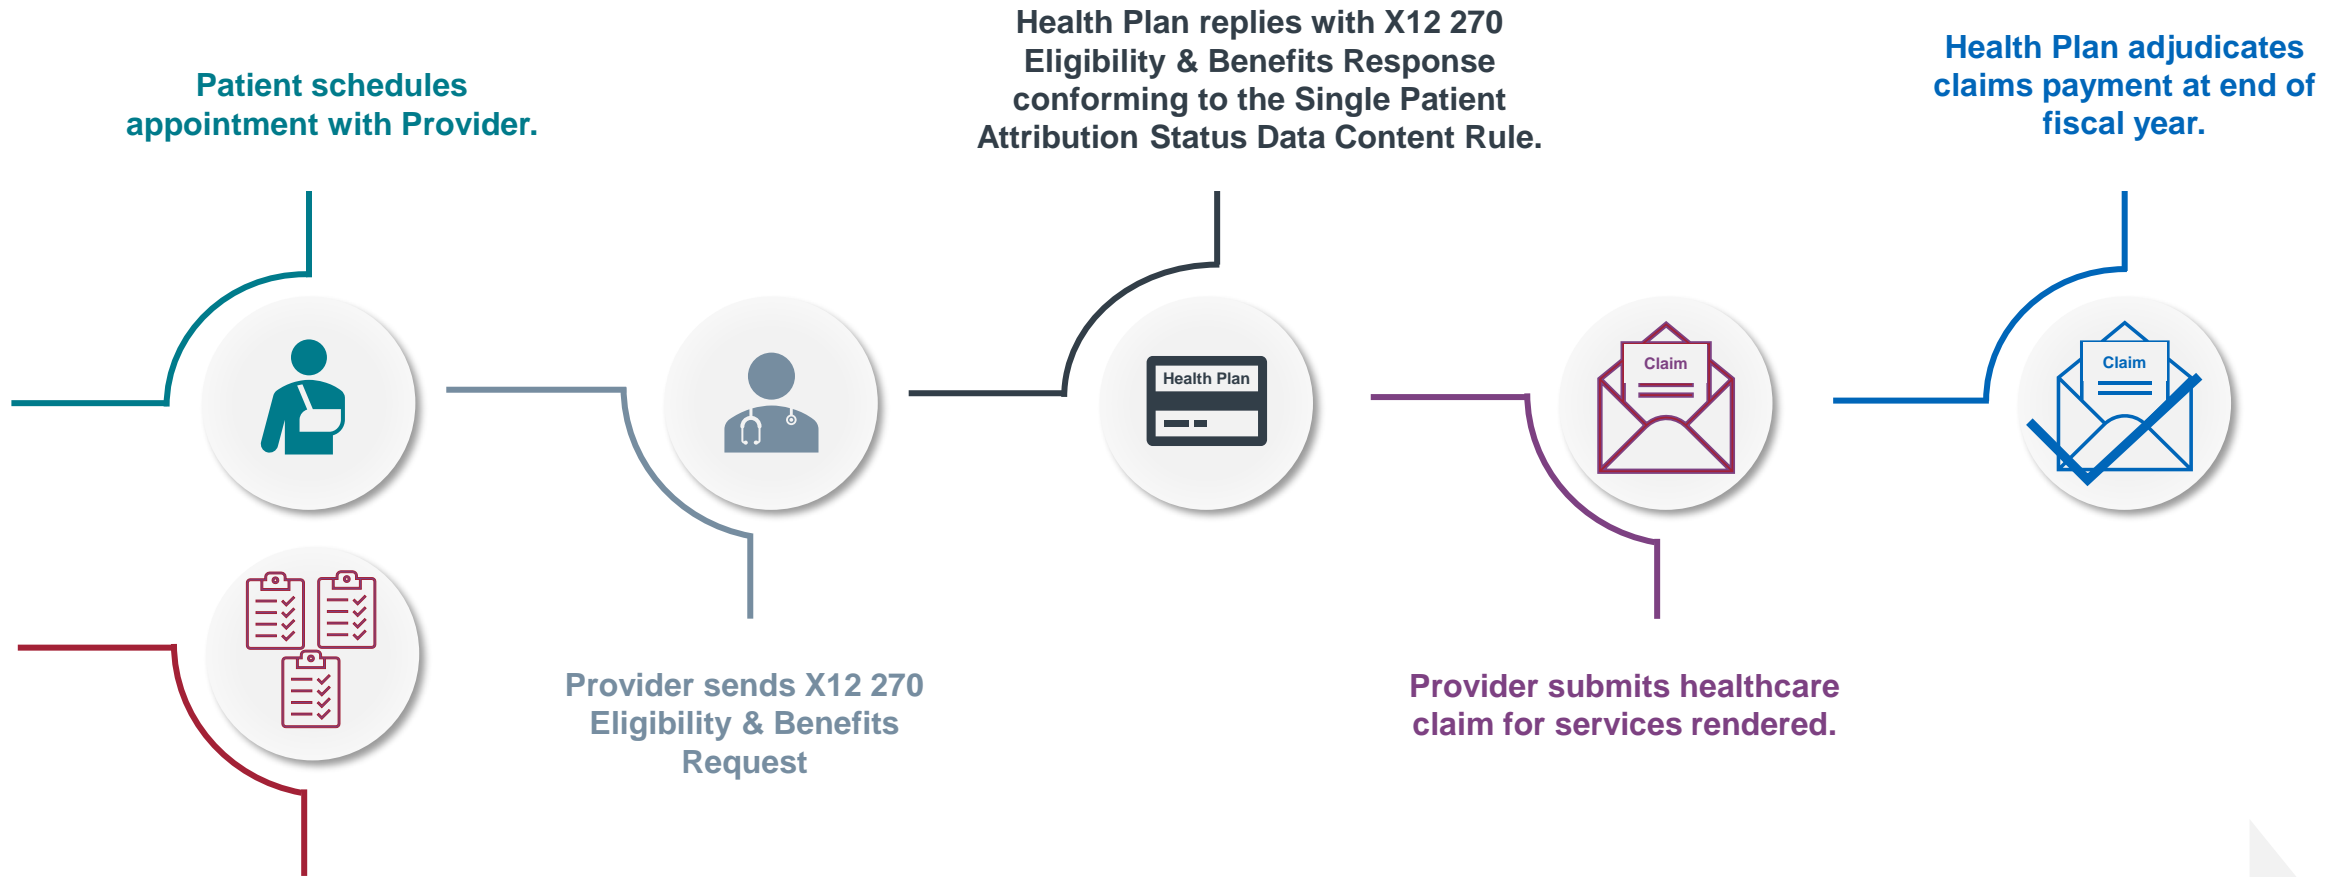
Patient schedules appointment with Provider.

Health Plan replies with X12 270 Eligibility & Benefits Response conforming to the Single Patient Attribution Status Data Content Rule.

Health Plan adjudicates claims payment at end of fiscal year.

Health Plan

Claim

Claim

Provider sends X12 270 Eligibility & Benefits Request

Provider submits healthcare claim for services rendered.